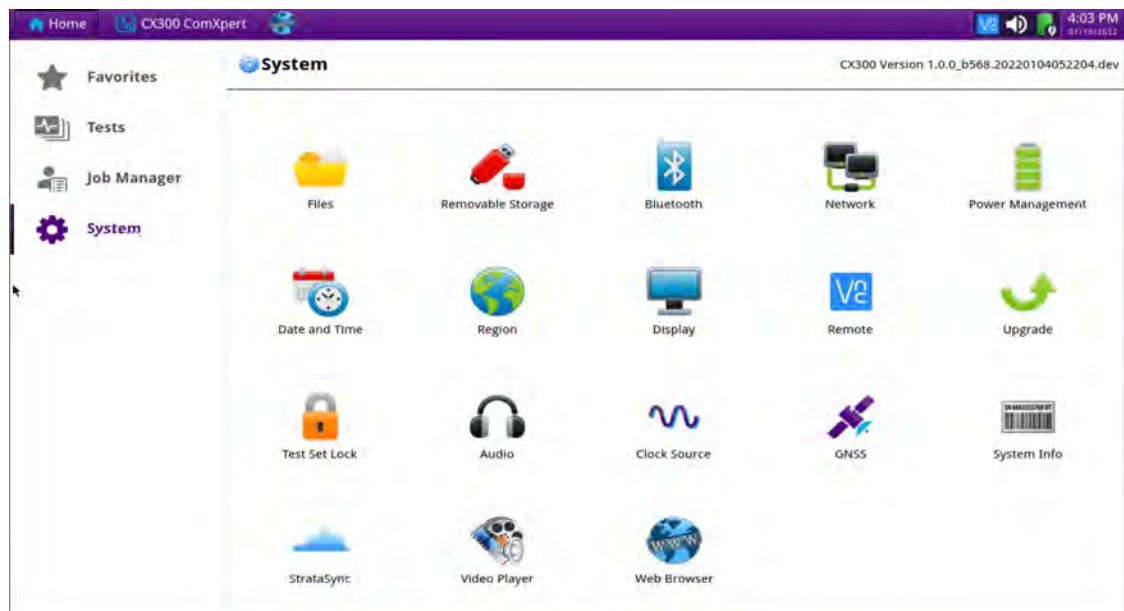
Home CX300 ComXpert

4:03 PM
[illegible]

Favorites
Tests
Job Manager
System

System

CX300 Version 1.0.0_b568.20220104052204.dev

Files
Removable Storage
Bluetooth
Network
Power Management
Date and Time
Region
Display
Remote
Upgrade
Test Set Lock
Audio
Clock Source
GNSS
System Info
StrataSync
Video Player
Web Browser